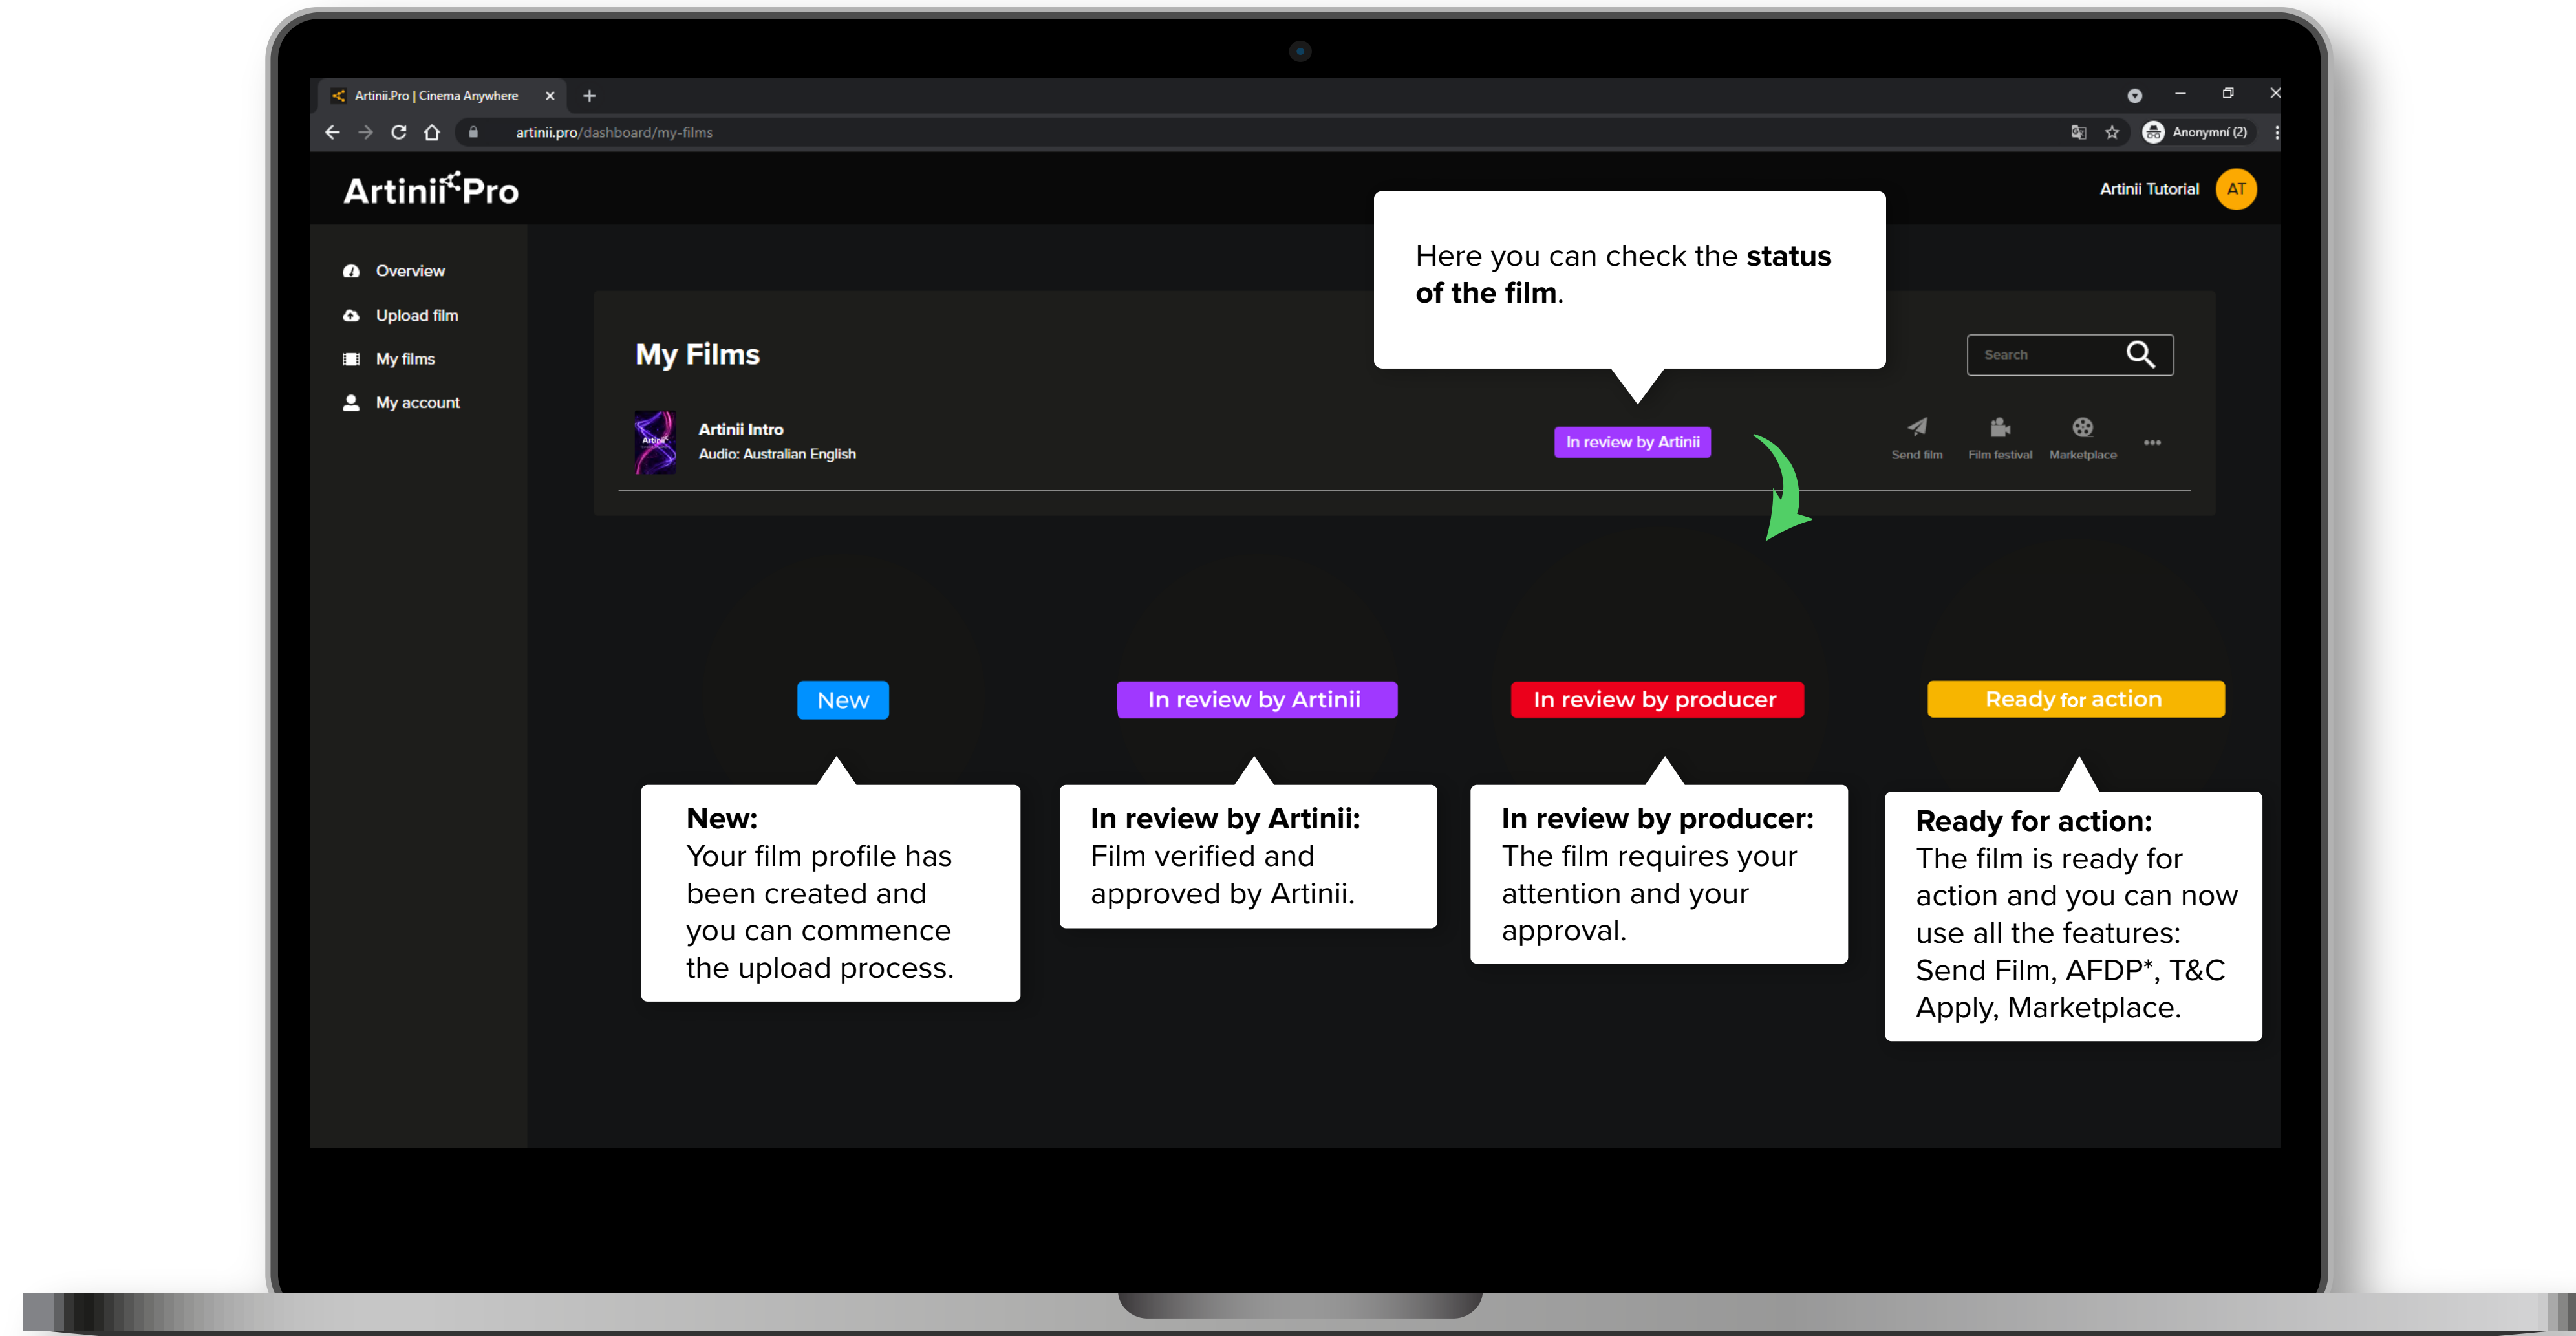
Artinii.Pro | Cinema Anywhere

artinii.pro/dashboard/my-films

Anonymní (2)

Artinii Pro

Artinii Tutorial AT

Overview
Upload film
My films
My account

Here you can check the **status of the film**.

My Films

Search

Artinii Intro
Audio: Australian English

In review by Artinii

Send film
Film festival
Marketplace

New

In review by Artinii

In review by producer

Ready for action

**New:**
Your film profile has been created and you can commence the upload process.

**In review by Artinii:**
Film verified and approved by Artinii.

**In review by producer:**
The film requires your attention and your approval.

**Ready for action:**
The film is ready for action and you can now use all the features: Send Film, AFDP*, T&C Apply, Marketplace.